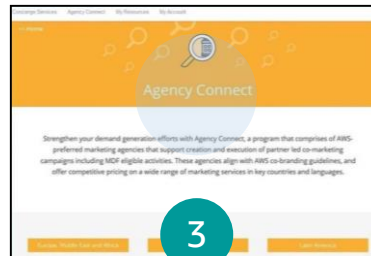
Concierge Services   Agency Connect   My Resources   My Account

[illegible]

Agency Connect

Strengthen your demand generation efforts with Agency Connect, a program that comprises of AWS-preferred marketing agencies that support creation and execution of partner led co-marketing campaigns including MDF eligible activities. These agencies align with AWS co-branding guidelines, and offer competitive pricing on a wide range of marketing services in key countries and languages.

Europe, Middle East and Africa

3

Latin America